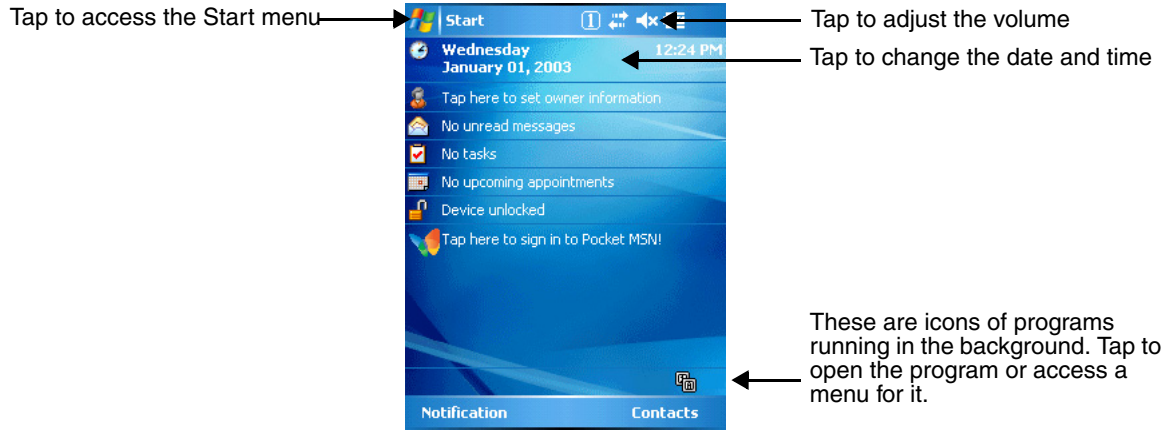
Tap to access the Start menu

Start

Tap to adjust the volume

Wednesday
January 01, 2003

12:24 PM

Tap to change the date and time

Tap here to set owner information

No unread messages

No tasks

No upcoming appointments

Device unlocked

Tap here to sign in to Pocket MSN!

These are icons of programs running in the background. Tap to open the program or access a menu for it.

Notification

Contacts